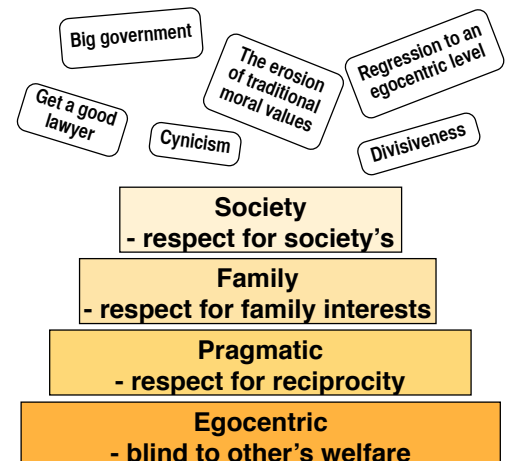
Big government

Get a good lawyer

The erosion of traditional moral values

Cynicism

Regression to an egocentric level

Divisiveness

Society
- respect for society's

Family
- respect for family interests

Pragmatic
- respect for reciprocity

Egocentric
- blind to other's welfare